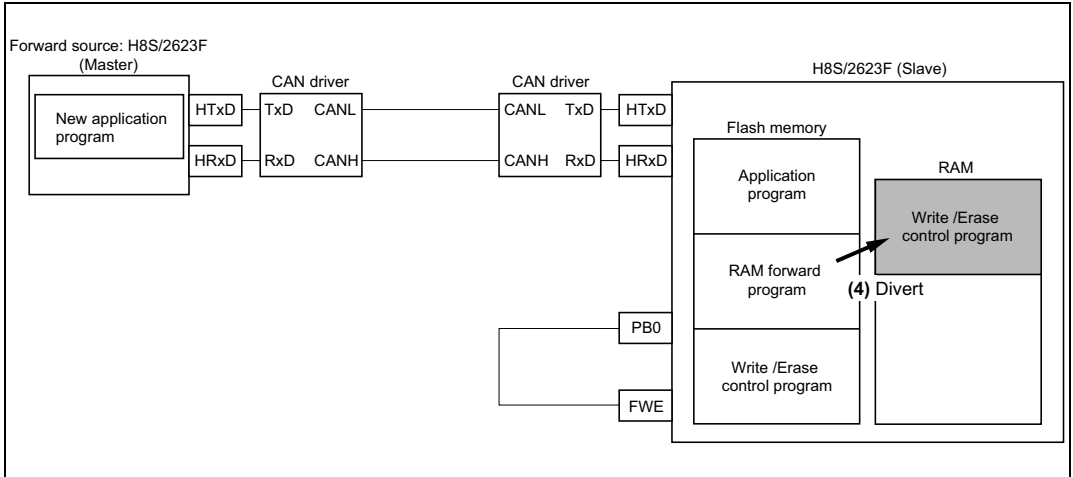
Forward source: H8S/2623F (Master)

New application program

HTxD

HRxD

CAN driver

TxD CANL

RxD CANH

CAN driver

CANL TxD

CANH RxD

HTxD

HRxD

H8S/2623F (Slave)

Flash memory

Application program

RAM forward program

Write /Erase control program

RAM

Write /Erase control program

(4) Divert

PB0

FWE